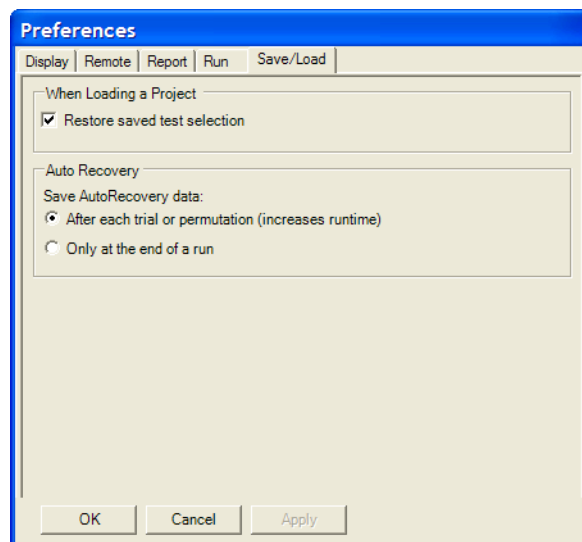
Preferences

Display | Remote | Report | Run | Save/Load

When Loading a Project

Restore saved test selection

Auto Recovery

Save AutoRecovery data:

After each trial or permutation (increases runtime)

Only at the end of a run

OK | Cancel | Apply